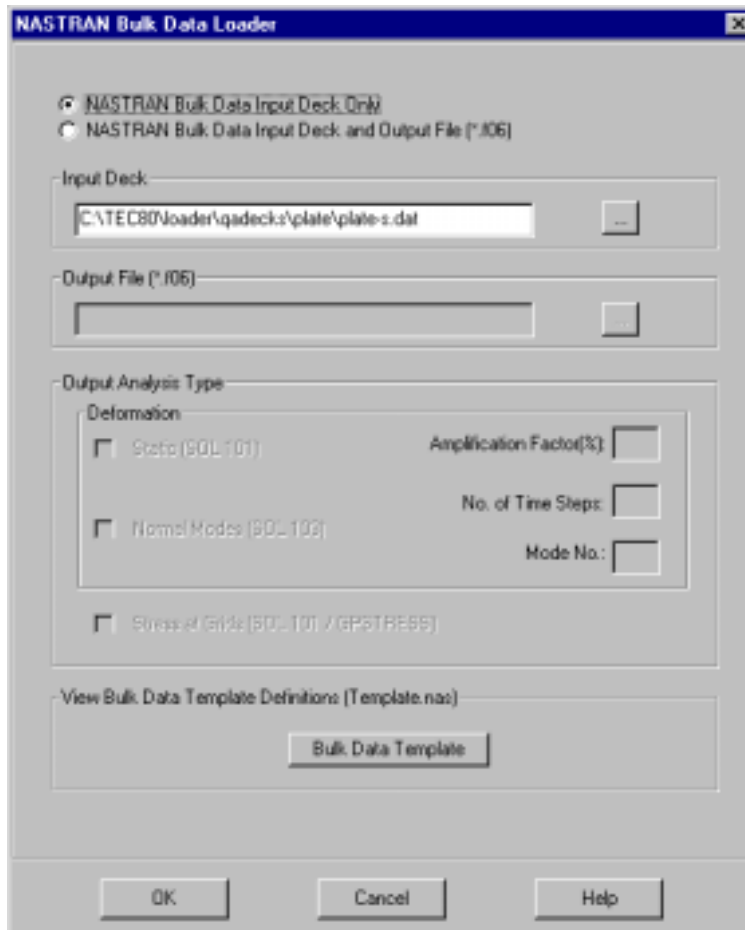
NASTRAN Bulk Data Loader

NASTRAN Bulk Data Input Deck Only
NASTRAN Bulk Data Input Deck and Output File (*.f06)

Input Deck
C:\TEC80\loader\qadecks\plate\plate-s.dat
...

Output File (*.f06)
...

Output Analysis Type
Deformation
Static (SOL 101)
Amplification Factor(%):
No. of Time Steps:
Normal Modes (SOL 103)
Mode No.:
Stress at Grids (SOL 101 / GPSTRESS)

View Bulk Data Template Definitions (Template.nas)
Bulk Data Template

OK
Cancel
Help